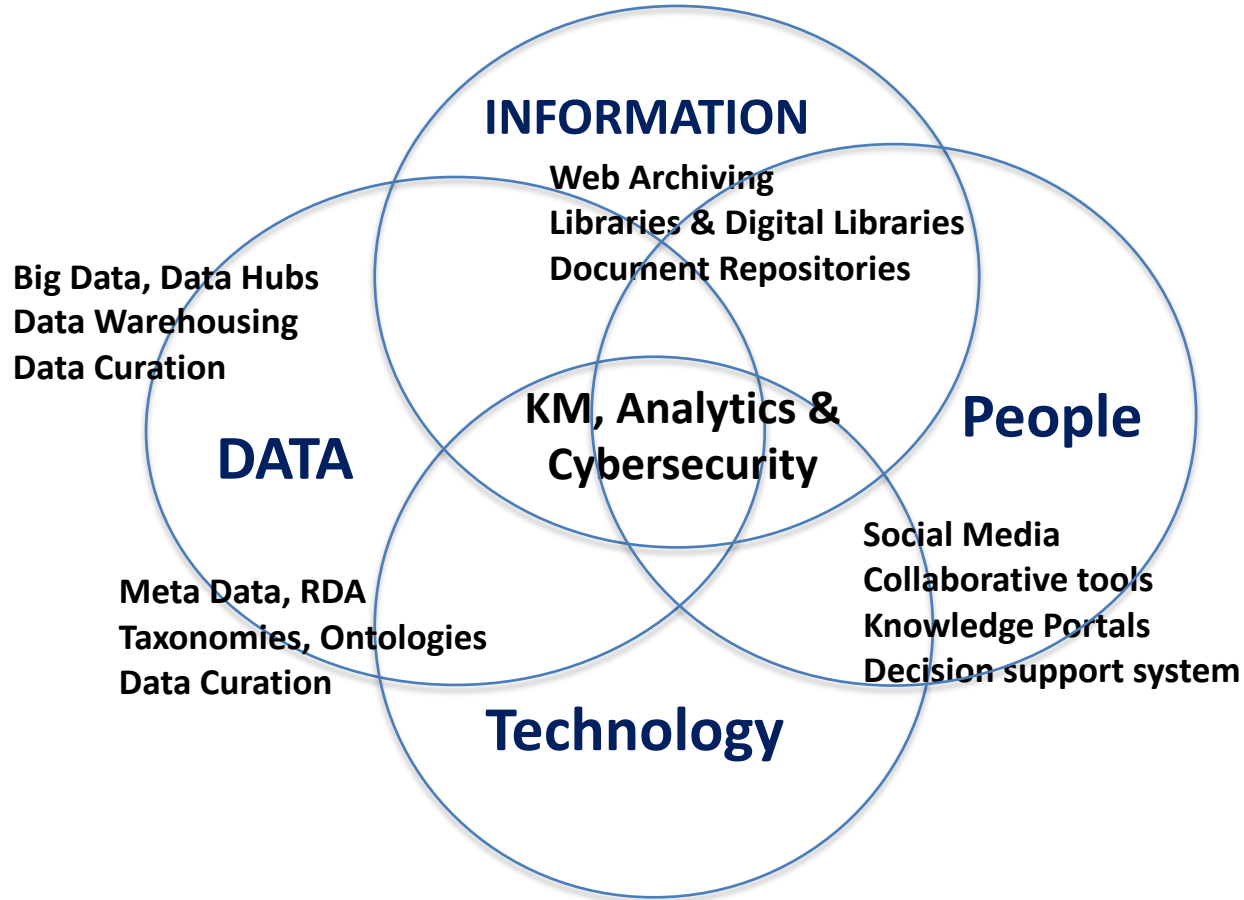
INFORMATION

Web Archiving
Libraries & Digital Libraries
Document Repositories

Big Data, Data Hubs
Data Warehousing
Data Curation

KM, Analytics & Cybersecurity

People

DATA

Social Media
Collaborative tools
Knowledge Portals
Decision support system

Meta Data, RDA
Taxonomies, Ontologies
Data Curation

Technology